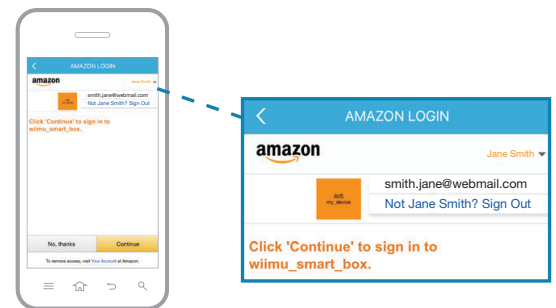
AMAZON LOGIN
amazon
Jane Smith
AVS my_device
smith.jane@webmail.com
Not Jane Smith? Sign Out
Click 'Continue' to sign in to wiimu_smart_box.
No, thanks
Continue
To remove access, visit Your Account at Amazon.

AMAZON LOGIN
amazon
Jane Smith
AVS my_device
smith.jane@webmail.com
Not Jane Smith? Sign Out
Click 'Continue' to sign in to wiimu_smart_box.